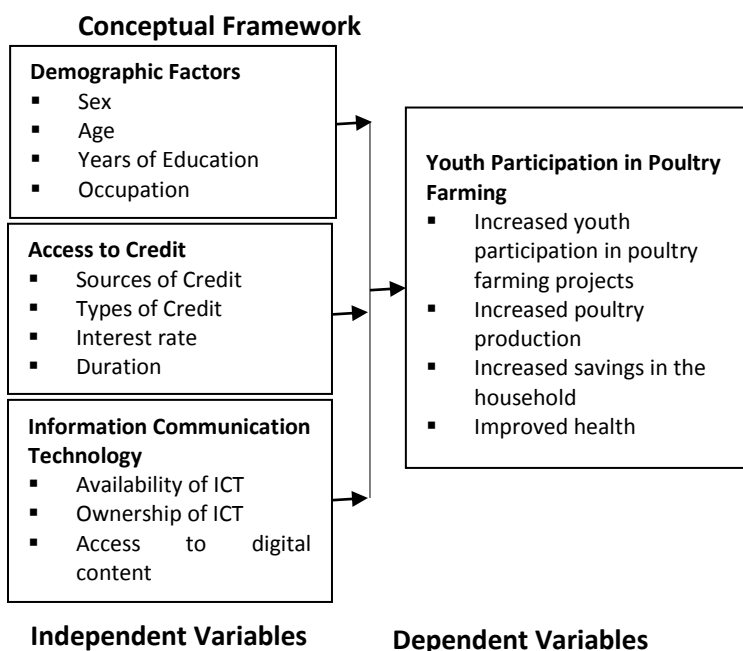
**Conceptual Framework**

**Demographic Factors**
- Sex
- Age
- Years of Education
- Occupation

**Access to Credit**
- Sources of Credit
- Types of Credit
- Interest rate
- Duration

**Information Communication Technology**
- Availability of ICT
- Ownership of ICT
- Access to digital content

**Youth Participation in Poultry Farming**
- Increased youth participation in poultry farming projects
- Increased poultry production
- Increased savings in the household
- Improved health

**Independent Variables**

**Dependent Variables**